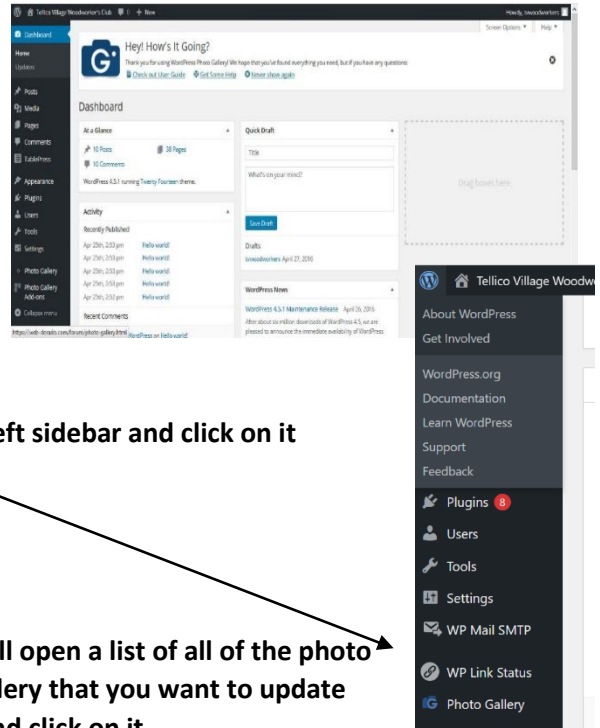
Tellico Village Woodworker's Club 1 + New

Howdy, woodworkers

Screen Options Help

Dashboard

Home

Updates

Hey! How's It Going?

Thank you for using WordPress Photo Gallery! We hope that you've found everything you need, but if you have any questions:

Check out User Guide Get Some Help Never show again

Posts

Media

Pages

Comments

TablePress

Appearance

Plugins

Users

Tools

Settings

Photo Gallery

Photo Gallery Add-ons

Collapse menu

Dashboard

At a Glance

10 Posts

38 Pages

10 Comments

WordPress 4.5.1 running Twenty Fourteen theme.

Activity

Recently Published

Apr 25th, 2:53 pm Hello world!

Apr 25th, 2:53 pm Hello world!

Apr 25th, 2:53 pm Hello world!

Apr 25th, 2:53 pm Hello world!

Apr 25th, 2:52 pm Hello world!

Recent Comments

Quick Draft

Title

What's on your mind?

Save Draft

Drafts

woodworkers April 27, 2016

WordPress News

WordPress 4.5.1 Maintenance Release April 26, 2016

After about six million downloads of WordPress 4.5, we are pleased to announce the immediate availability of WordPress

Drag boxes here

https://web-dorado.com/forum/photo-gallery.html WordPress on Hello world!

Tellico Village Woodwo

About WordPress

Get Involved

WordPress.org

Documentation

Learn WordPress

Support

Feedback

Plugins 8

Users

Tools

Settings

WP Mail SMTP

WP Link Status

Photo Gallery

eft sidebar and click on it

ll open a list of all of the photo

llery that you want to update

nd click on it